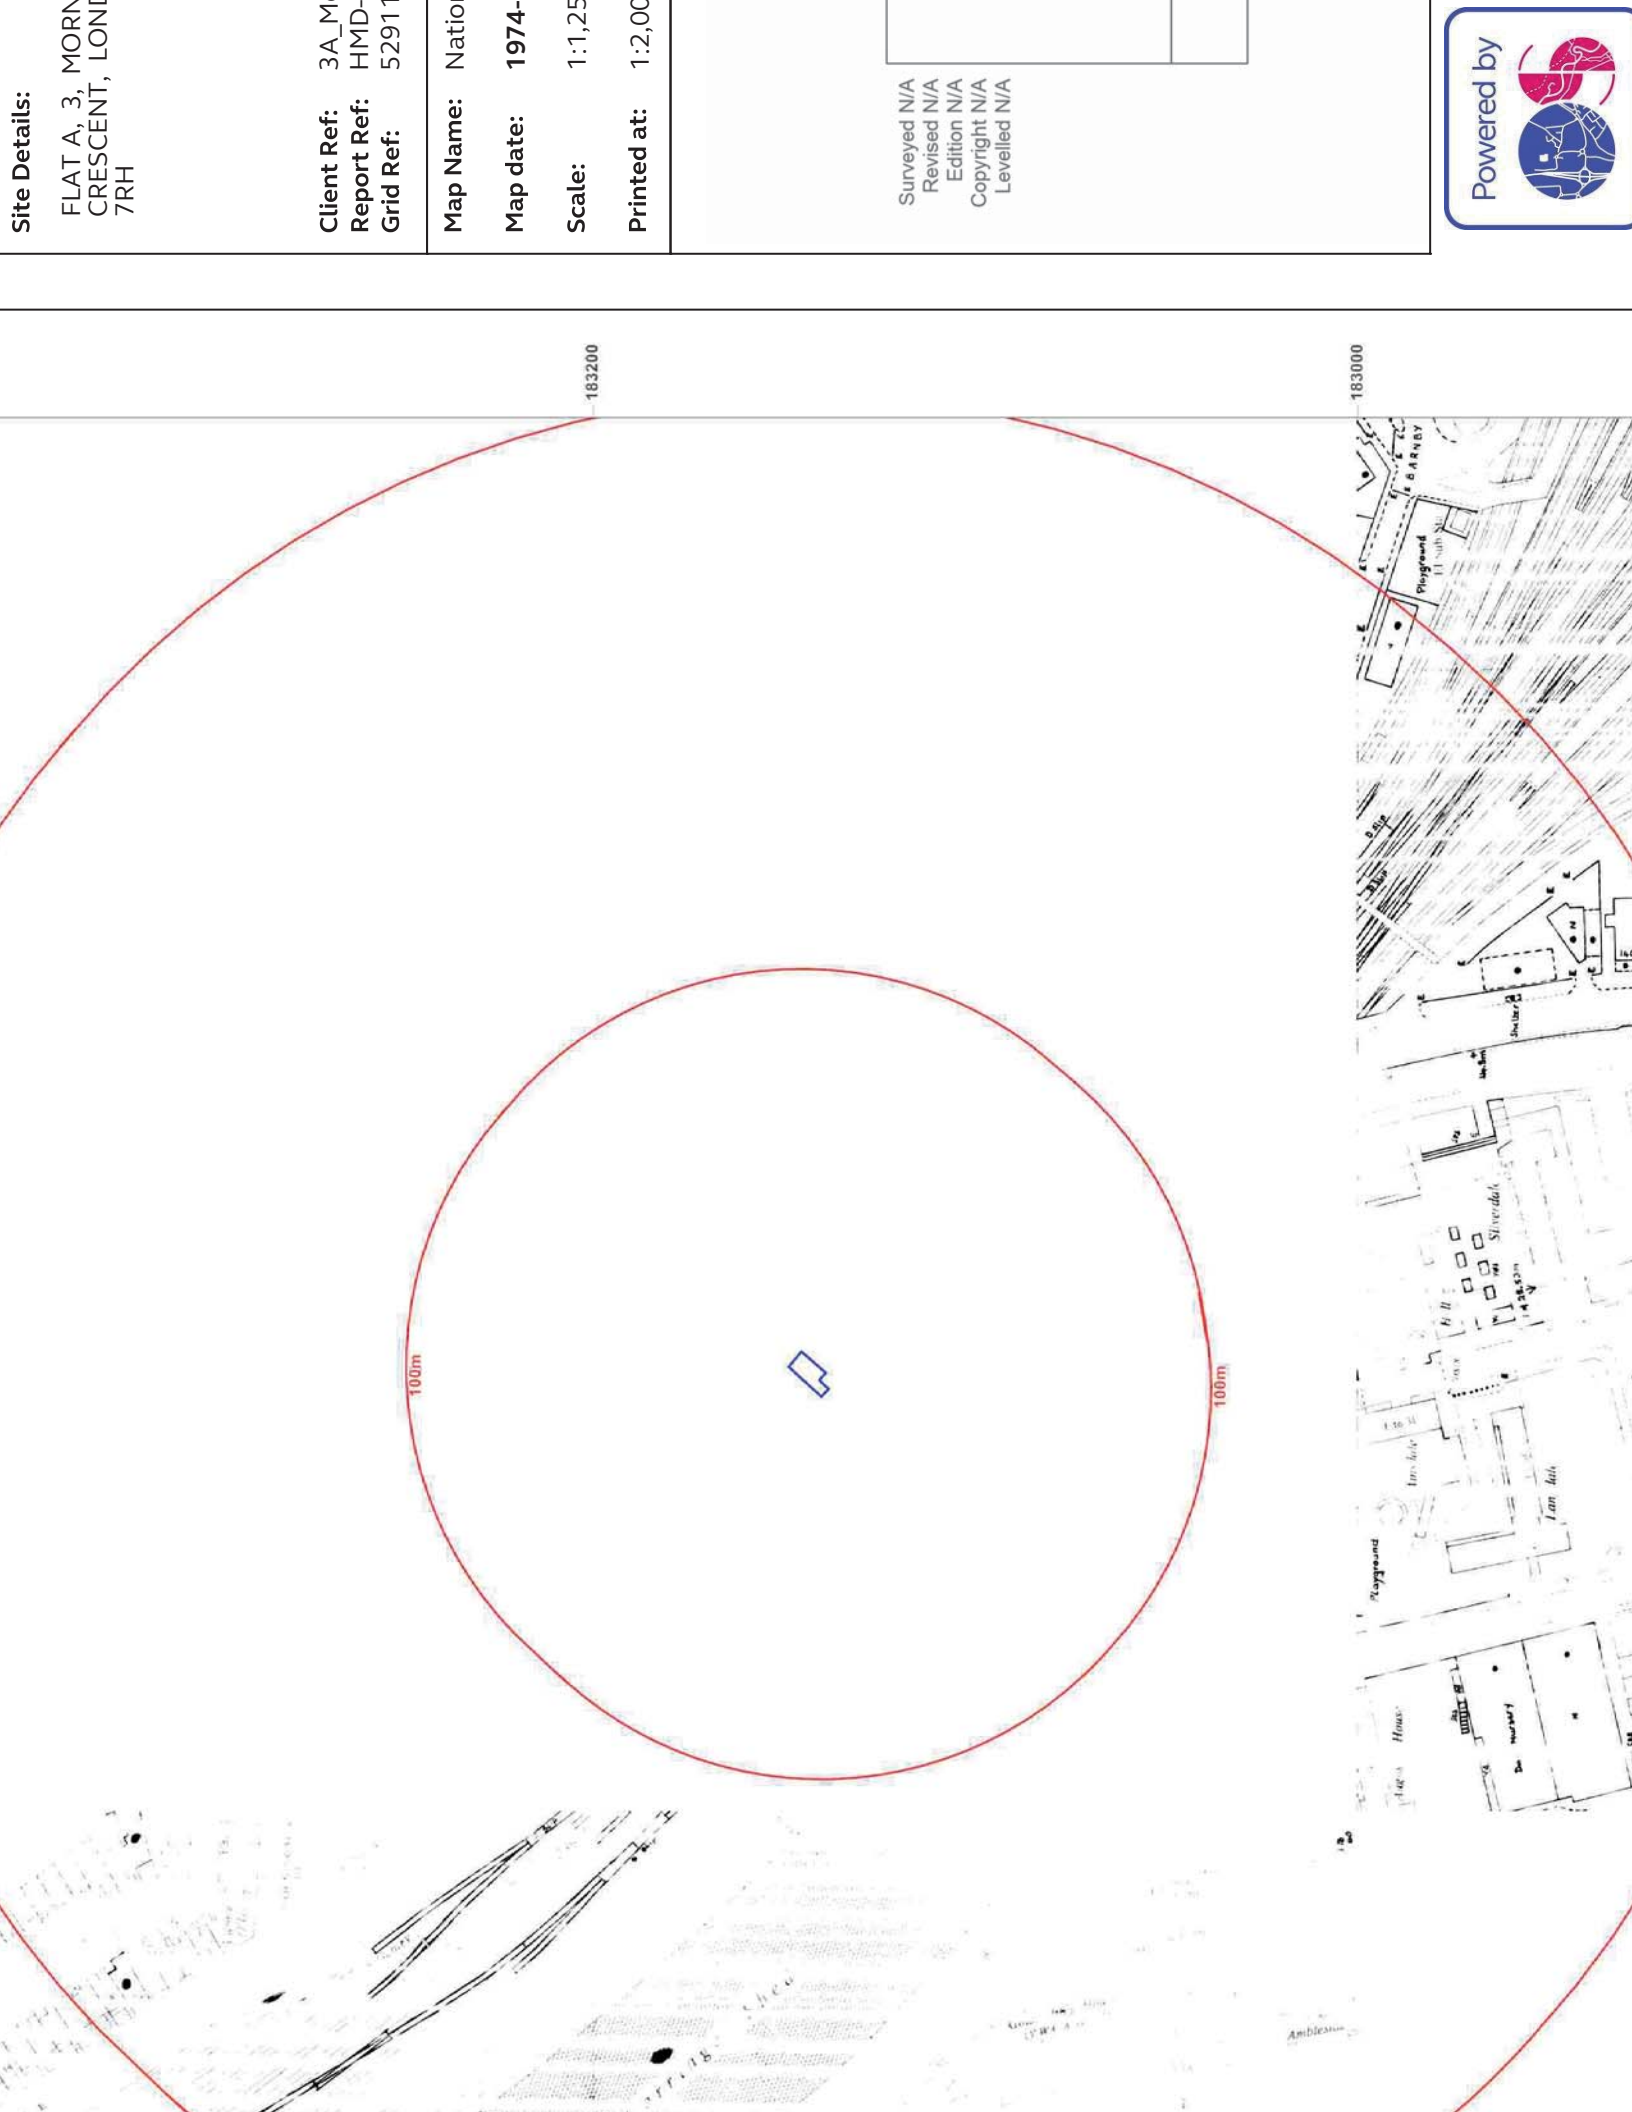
Site Details:

FLAT A, 3, MORN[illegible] CRESCENT, LOND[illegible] 7RH

Client Ref: 3A_M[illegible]
Report Ref: HMD-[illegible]
Grid Ref: 5291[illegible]

Map Name: Natio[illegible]

Map date: 1974-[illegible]

Scale: 1:1,25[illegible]

Printed at: 1:2,00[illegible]

Surveyed N/A
Revised N/A
Edition N/A
Copyright N/A
Levelled N/A

Powered by

183200

183000

100m

100m

BARNBY

Playground

Silverdale

Playground

House

Nursery

Ambleside